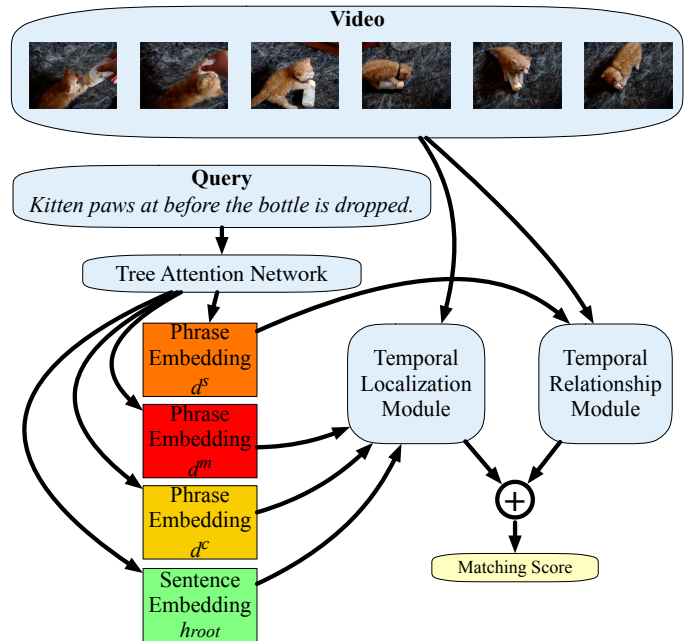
Video

Query
Kitten paws at before the bottle is dropped.

Tree Attention Network

Phrase Embedding $d^s$

Phrase Embedding $d^m$

Phrase Embedding $d^c$

Sentence Embedding $h_{root}$

Temporal Localization Module

Temporal Relationship Module

$+$

Matching Score